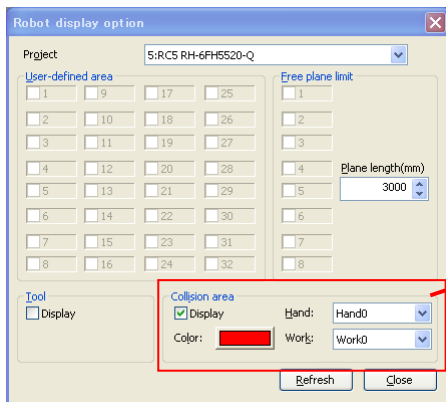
Robot display option

Project 5:RC5 RH-6FH5520-Q

User-defined area

| 1 | 9 | 17 | 25 |
|---|---|---|---|
| 2 | 10 | 18 | 26 |
| 3 | 11 | 19 | 27 |
| 4 | 12 | 20 | 28 |
| 5 | 13 | 21 | 29 |
| 6 | 14 | 22 | 30 |
| 7 | 15 | 23 | 31 |
| 8 | 16 | 24 | 32 |

Free plane limit

1
2
3
4
5
6
7
8

Plane length(mm)
3000

Tool
Display

Collision area
Display
Hand: Hand0
Color:
Work: Work0

Refresh
Close